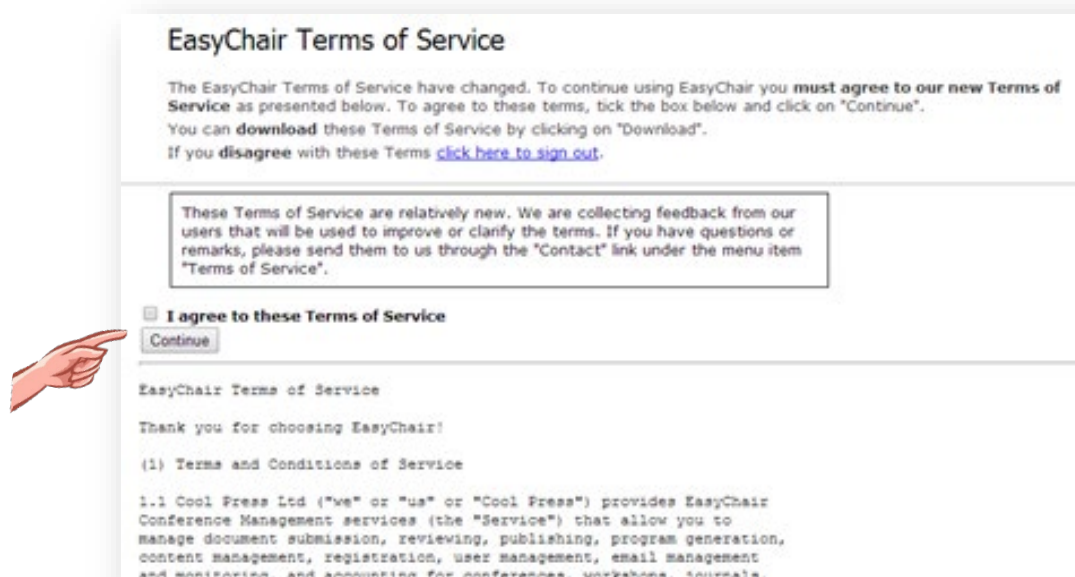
EasyChair Terms of Service

The EasyChair Terms of Service have changed. To continue using EasyChair you must agree to our new Terms of Service as presented below. To agree to these terms, tick the box below and click on "Continue".
You can download these Terms of Service by clicking on "Download".
If you disagree with these Terms click here to sign out.

These Terms of Service are relatively new. We are collecting feedback from our users that will be used to improve or clarify the terms. If you have questions or remarks, please send them to us through the "Contact" link under the menu item "Terms of Service".

I agree to these Terms of Service

Continue

EasyChair Terms of Service

Thank you for choosing EasyChair!

(1) Terms and Conditions of Service

1.1 Cool Press Ltd ("we" or "us" or "Cool Press") provides EasyChair Conference Management services (the "Service") that allow you to manage document submission, reviewing, publishing, program generation, content management, registration, user management, email management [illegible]